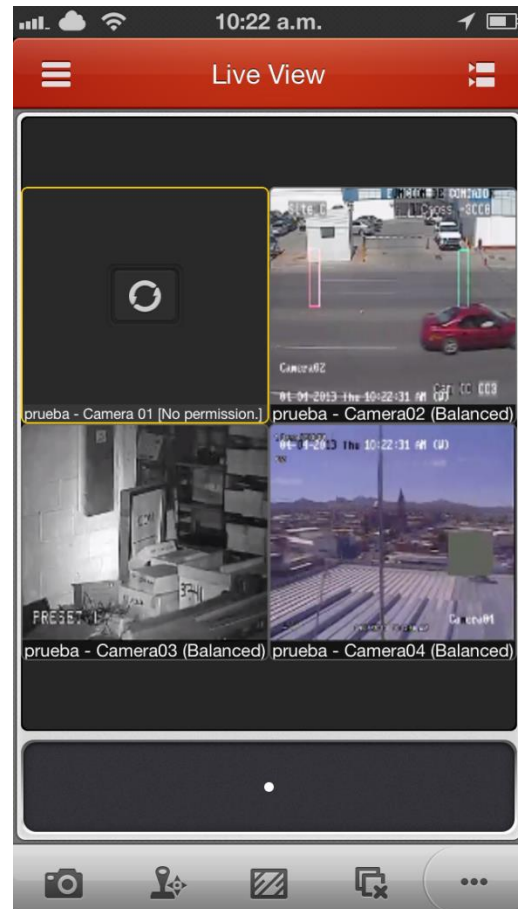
10:22 a.m.

Live View

prueba - Camera 01 [No permission.]

Camera02
01-04-2013 Thu 10:22:31 AM

prueba - Camera02 (Balanced)

01-04-2013 Thu 10:22:31 AM

PRESET

prueba - Camera03 (Balanced)

Camera01

prueba - Camera04 (Balanced)